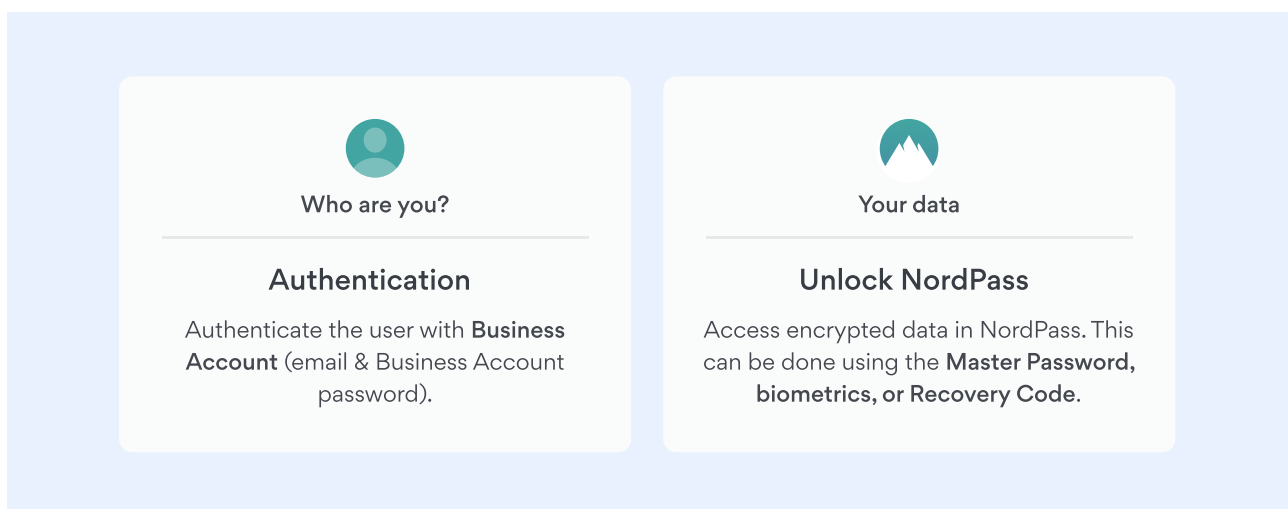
Who are you?

Authentication

Authenticate the user with Business Account (email & Business Account password).

Your data

Unlock NordPass

Access encrypted data in NordPass. This can be done using the Master Password, biometrics, or Recovery Code.